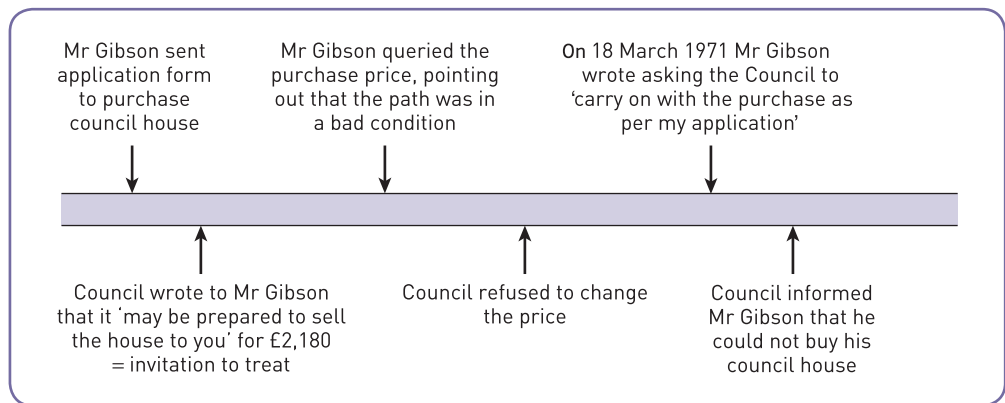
Mr Gibson sent application form to purchase council house

Mr Gibson queried the purchase price, pointing out that the path was in a bad condition

On 18 March 1971 Mr Gibson wrote asking the Council to 'carry on with the purchase as per my application'

Council wrote to Mr Gibson that it 'may be prepared to sell the house to you' for £2,180 = invitation to treat

Council refused to change the price

Council informed Mr Gibson that he could not buy his council house